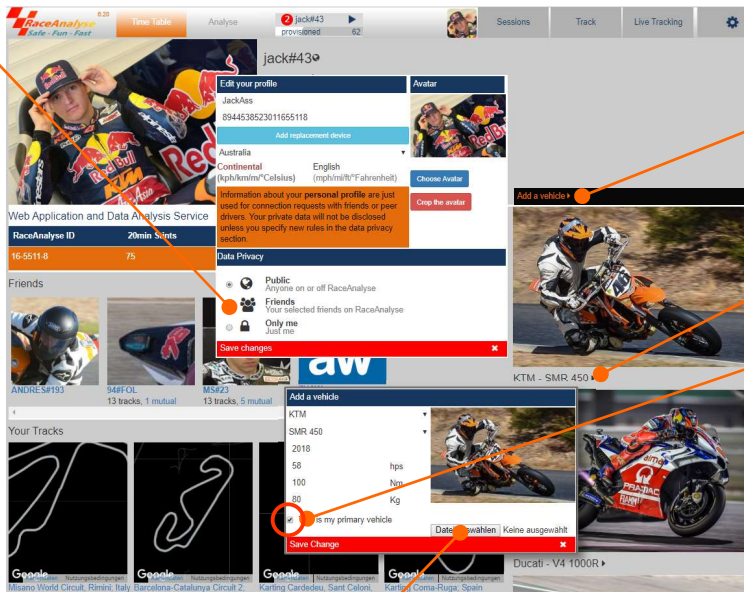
RaceAnalyse 6.20
Safe · Fun · Fast

Time Table

Analyse

2 jack#43
provisioned 62

Sessions

Track

Live Tracking

jack#43

Edit your profile

JackAss

894453852301165​5118

Add replacement device

Australia

Continental (kph/km/m/°Celsius)

English (mph/mi/ft/°Fahrenheit)

Information about your personal profile are just used for connection requests with friends or peer drivers. Your private data will not be disclosed unless you specify new rules in the data privacy section.

Avatar

Choose Avatar

Crop the avatar

Data Privacy

Public
Anyone on or off RaceAnalyse

Friends
Your selected friends on RaceAnalyse

Only me
Just me

Save changes

Web Application and Data Analysis Service

| RaceAnalyse ID | 20min Stints |
|---|---|
| 16-5511-8 | 75 |

Friends

ANDRES#193

94#FOL
13 tracks, 1 mutual

MS#23
13 tracks, 5 mutual

Your Tracks

Add a vehicle ▸

KTM - SMR 450 ▸

Add a vehicle

KTM

SMR 450

2018

58 hps

100 Nm

80 Kg

is my primary vehicle

Datei auswählen Keine ausgewählt

Save Change

Ducati - V4 1000R ▸

Google Nutzungsbedingungen

Misano World Circuit, Rimini, Italy

Barcelona-Catalunya Circuit 2;

Karting Cardedeu, Sant Celoni,

Karting Coma-Ruga, Spain